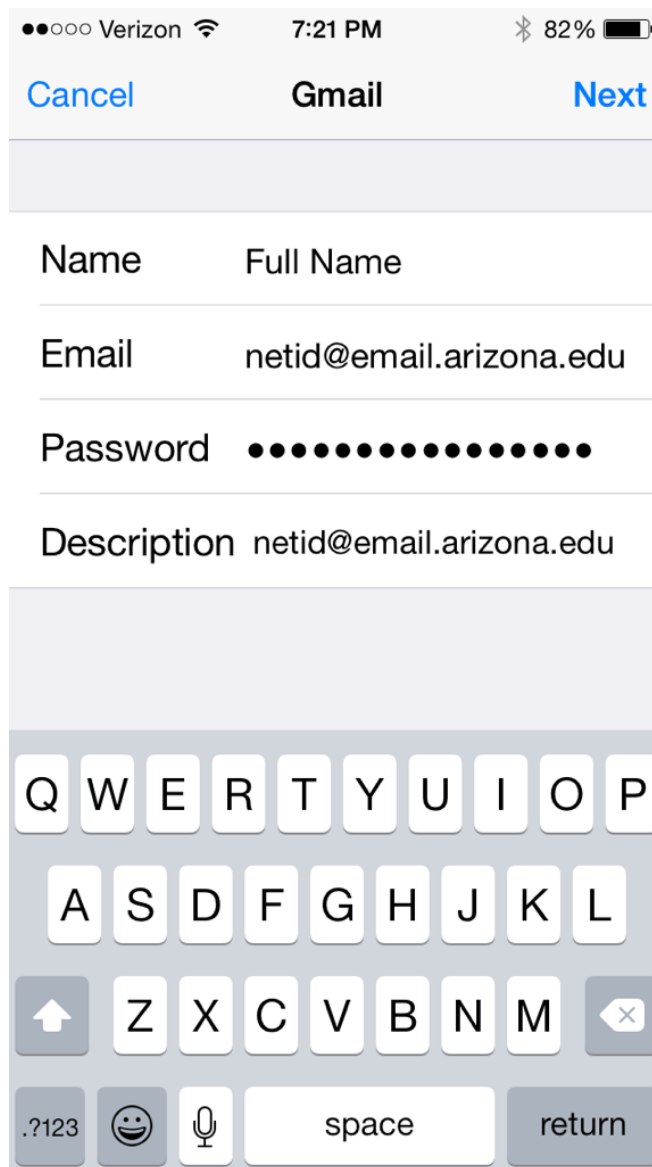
●●○○○ Verizon 7:21 PM 82%

Cancel Gmail Next

Name Full Name

Email netid@email.arizona.edu

Password ●●●●●●●●●●●●●●●●

Description netid@email.arizona.edu

Q W E R T Y U I O P

A S D F G H J K L

Z X C V B N M

.?123 space return